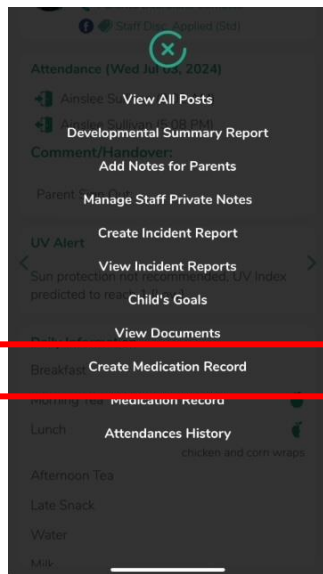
Staff Disc. Applied (Std)

Attendance (Wed Jul 03, 2024)

Ainslee Su

Ainslee Sullivan (5:08 PM)

Comment/Handover:

Parent Sign Out

UV Alert

Sun protection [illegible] recommended, UV Index predicted to reach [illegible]

Breakfast

Morning Tea

Lunch

chicken and corn wraps

Afternoon Tea

Late Snack

Water

Milk

View All Posts

Developmental Summary Report

Add Notes for Parents

Manage Staff Private Notes

Create Incident Report

View Incident Reports

Child's Goals

View Documents

Create Medication Record

Medication Record

Attendances History